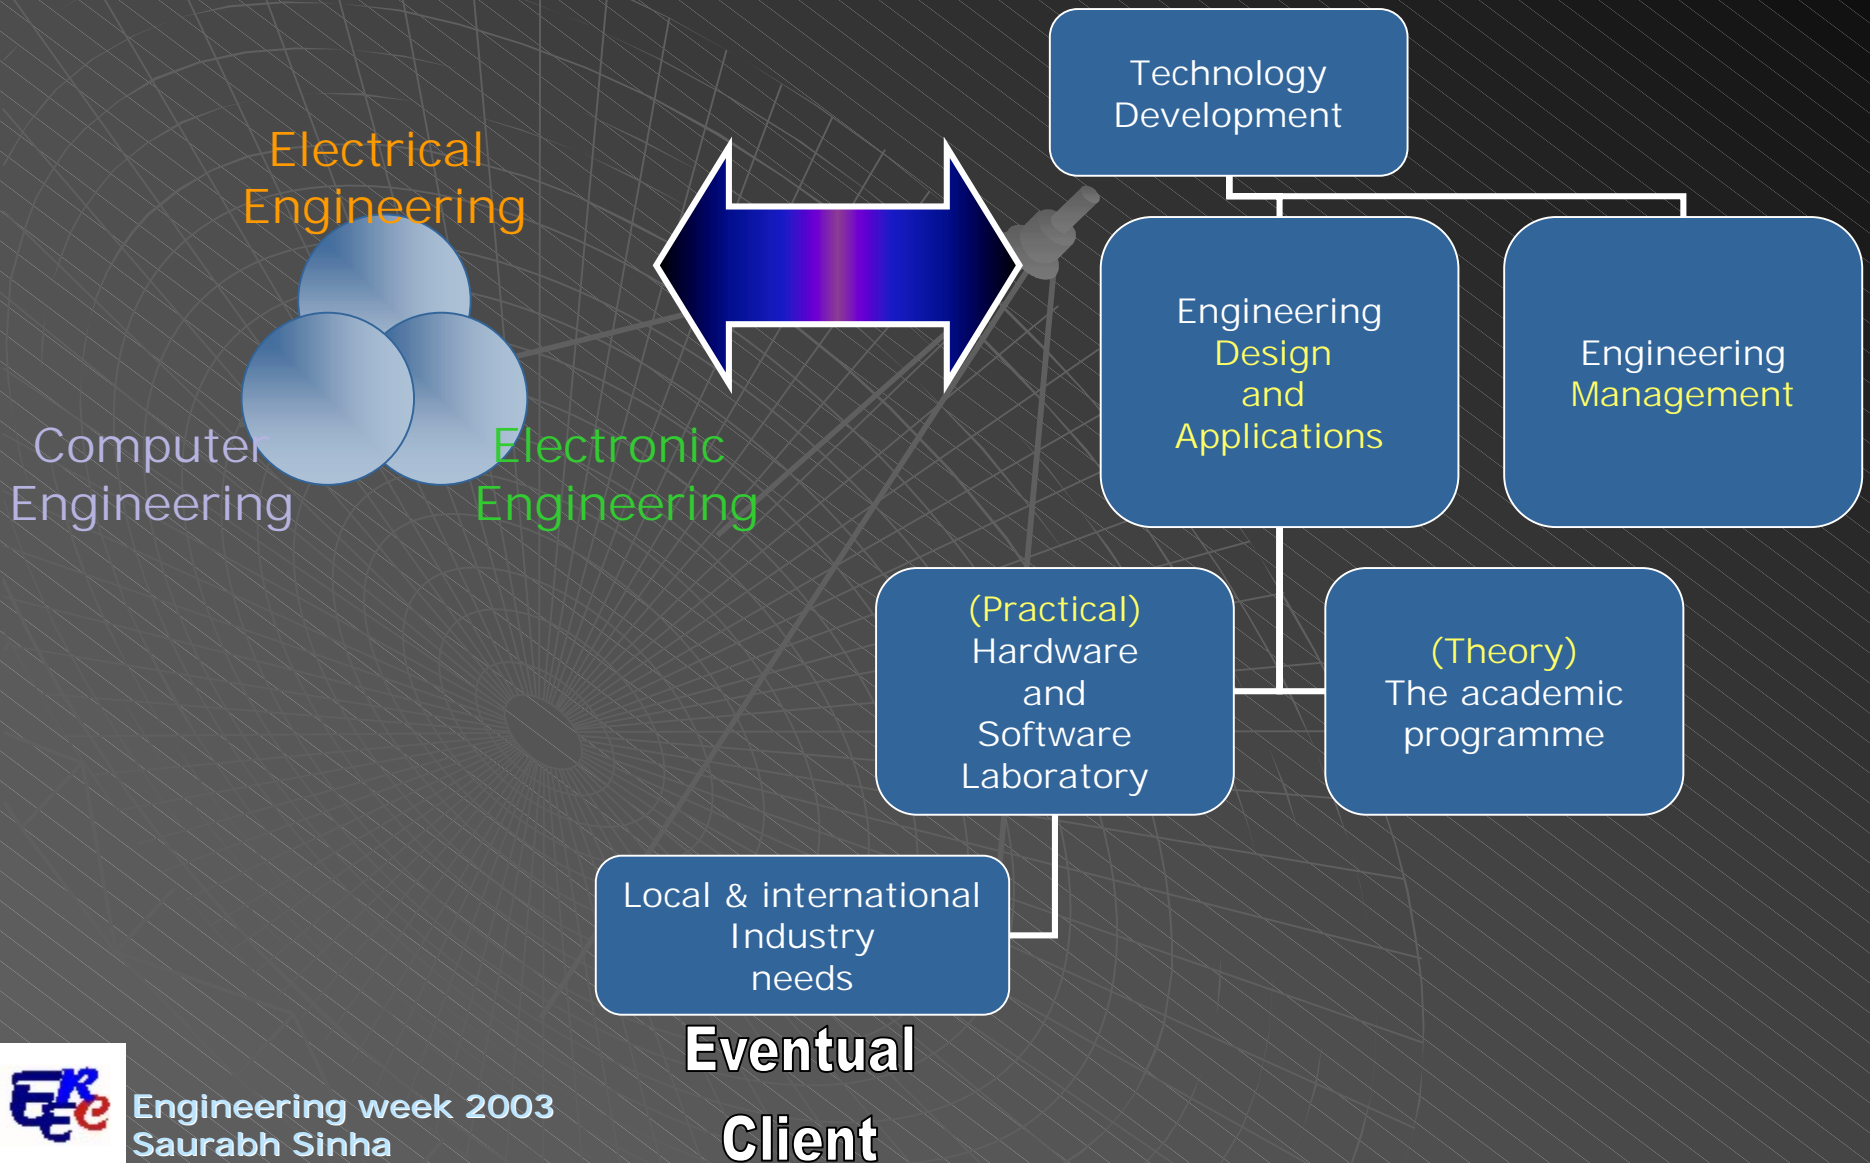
Electrical Engineering

Computer Engineering

Electronic Engineering

Technology Development

Engineering Design and Applications

Engineering Management

(Practical) Hardware and Software Laboratory

(Theory) The academic programme

Local & international Industry needs

Eventual

Client

Engineering week 2003
Saurabh Sinha